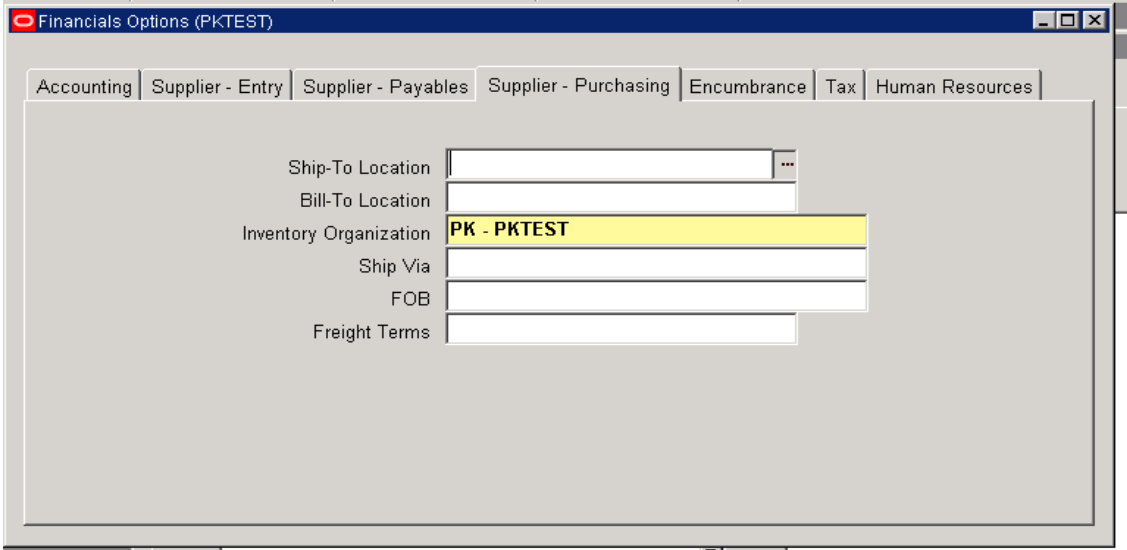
Financials Options (PKTEST)

Accounting | Supplier - Entry | Supplier - Payables | Supplier - Purchasing | Encumbrance | Tax | Human Resources

Ship-To Location
Bill-To Location
Inventory Organization PK - PKTEST
Ship Via
FOB
Freight Terms